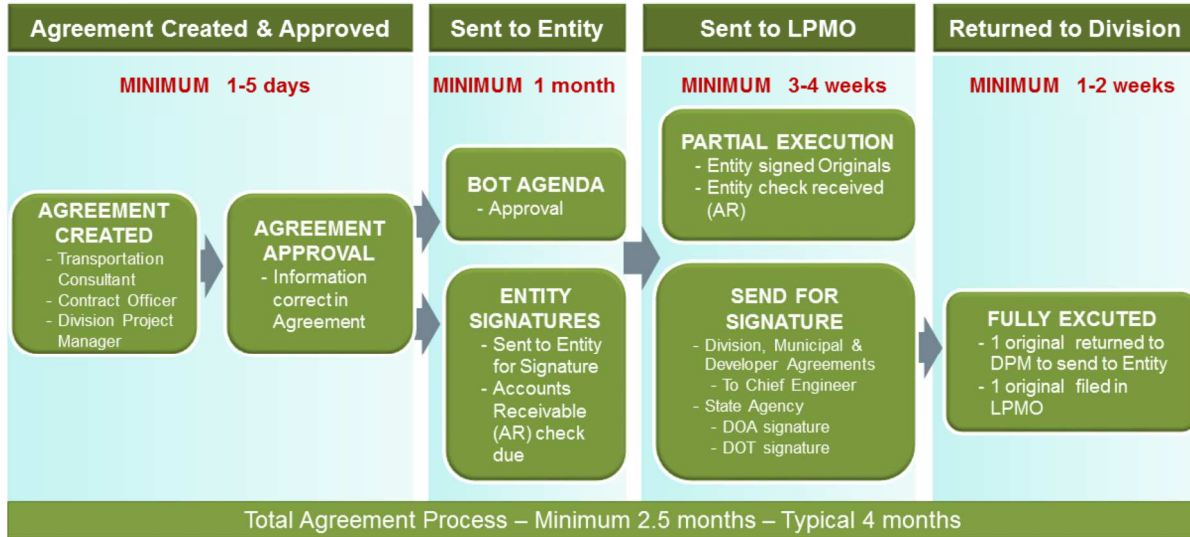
Agreement Created & Approved

MINIMUM 1-5 days

AGREEMENT CREATED
- Transportation Consultant
- Contract Officer
- Division Project Manager

AGREEMENT APPROVAL
- Information correct in Agreement

Sent to Entity

MINIMUM 1 month

BOT AGENDA
- Approval

ENTITY SIGNATURES
- Sent to Entity for Signature
- Accounts Receivable (AR) check due

Sent to LPMO

MINIMUM 3-4 weeks

PARTIAL EXECUTION
- Entity signed Originals
- Entity check received (AR)

SEND FOR SIGNATURE
- Division, Municipal & Developer Agreements
- To Chief Engineer
- State Agency
- DOA signature
- DOT signature

Returned to Division

MINIMUM 1-2 weeks

FULLY EXCUTED
- 1 original returned to DPM to send to Entity
- 1 original filed in LPMO

Total Agreement Process – Minimum 2.5 months – Typical 4 months